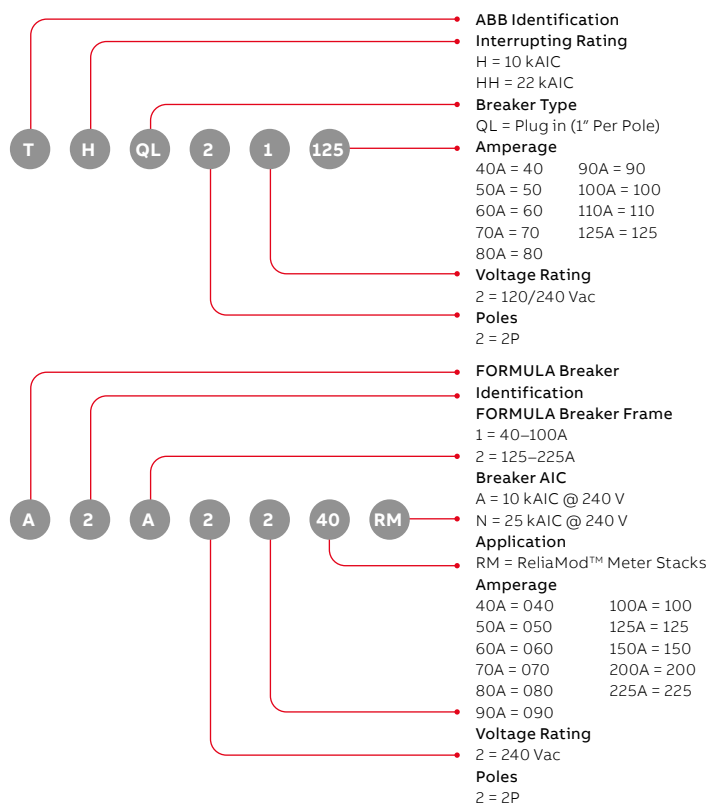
ABB Identification
Interrupting Rating
H = 10 kAIC
HH = 22 kAIC
Breaker Type
QL = Plug in (1" Per Pole)
Amperage

| | |
|---|---|
| 40A = 40 | 90A = 90 |
| 50A = 50 | 100A = 100 |
| 60A = 60 | 110A = 110 |
| 70A = 70 | 125A = 125 |
| 80A = 80 | |

Voltage Rating
2 = 120/240 Vac
Poles
2 = 2P

T H QL 2 1 125

FORMULA Breaker Identification
FORMULA Breaker Frame
1 = 40–100A
2 = 125–225A
Breaker AIC
A = 10 kAIC @ 240 V
N = 25 kAIC @ 240 V
Application
RM = ReliaMod™ Meter Stacks
Amperage

| | |
|---|---|
| 40A = 040 | 100A = 100 |
| 50A = 050 | 125A = 125 |
| 60A = 060 | 150A = 150 |
| 70A = 070 | 200A = 200 |
| 80A = 080 | 225A = 225 |
| 90A = 090 | |

Voltage Rating
2 = 240 Vac
Poles
2 = 2P

A 2 A 2 2 40 RM